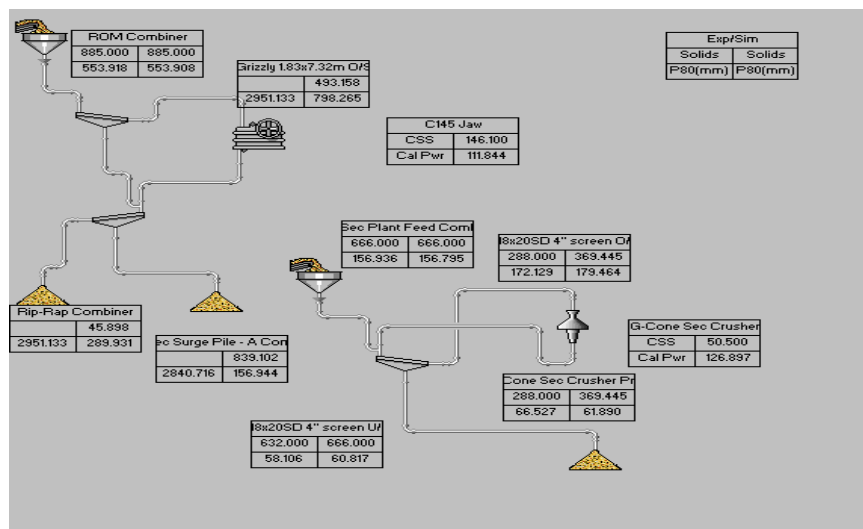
| ROM Combiner | |
|---|---|
| 885.000 | 885.000 |
| 553.918 | 553.908 |

| Grizzly 1.83x7.32m O/S | |
|---|---|
| | 493.158 |
| 2951.133 | 798.265 |

| C145 Jaw | |
|---|---|
| CSS | 146.100 |
| Cal Pwr | 111.844 |

| Exp/Sim | |
|---|---|
| Solids | Solids |
| P80(mm) | P80(mm) |

| Sec Plant Feed Com | |
|---|---|
| 666.000 | 666.000 |
| 156.936 | 156.795 |

| 8x20SD 4" screen O/ | |
|---|---|
| 288.000 | 369.445 |
| 172.129 | 179.464 |

| Rip-Rap Combiner | |
|---|---|
| | 45.898 |
| 2951.133 | 289.931 |

| c Surge Pile - A Con | |
|---|---|
| | 839.102 |
| 2840.716 | 156.944 |

| G-Cone Sec Crusher | |
|---|---|
| CSS | 50.500 |
| Cal Pwr | 126.897 |

| Cone Sec Crusher Pr | |
|---|---|
| 288.000 | 369.445 |
| 66.527 | 61.890 |

| 8x20SD 4" screen U/ | |
|---|---|
| 632.000 | 666.000 |
| 58.106 | 60.817 |